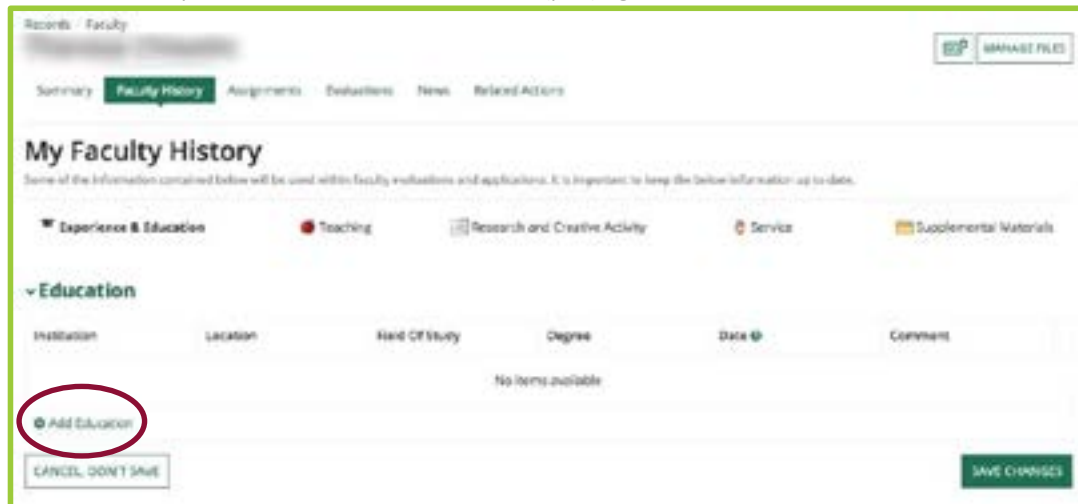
Records / Faculty

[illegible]

MANAGE FILES

Summary Faculty History Assignments Evaluations News Related Actions

My Faculty History

Some of the information contained below will be used within faculty evaluations and applications. It is important to keep the below information up to date.

Experience & Education Teaching Research and Creative Activity Service Supplemental Materials

Education

| Institution | Location | Field Of Study | Degree | Date | Comment |
|---|---|---|---|---|---|
| | | | No items available | | |

Add Education

CANCEL, DON'T SAVE

SAVE CHANGES